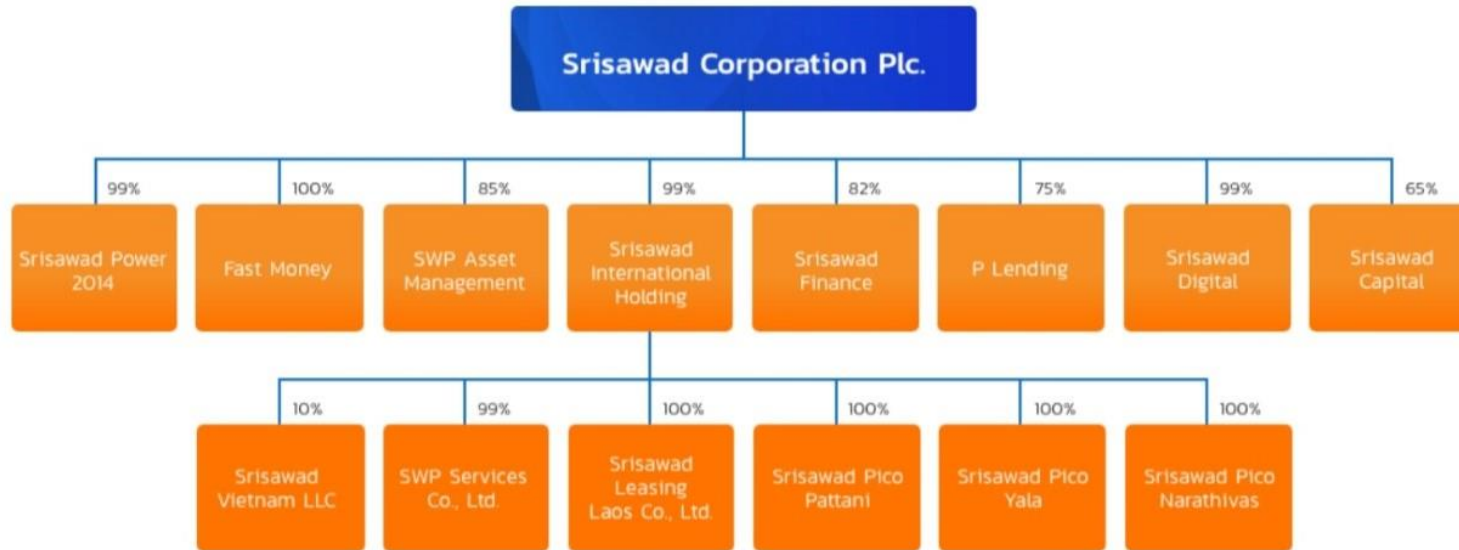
Srisawad Corporation Plc.

99%
Srisawad Power 2014

100%
Fast Money

85%
SWP Asset Management

99%
Srisawad International Holding

82%
Srisawad Finance

75%
P Lending

99%
Srisawad Digital

65%
Srisawad Capital

10%
Srisawad Vietnam LLC

99%
SWP Services Co., Ltd.

100%
Srisawad Leasing Laos Co., Ltd.

100%
Srisawad Pico Pattani

100%
Srisawad Pico Yala

100%
Srisawad Pico Narathivas